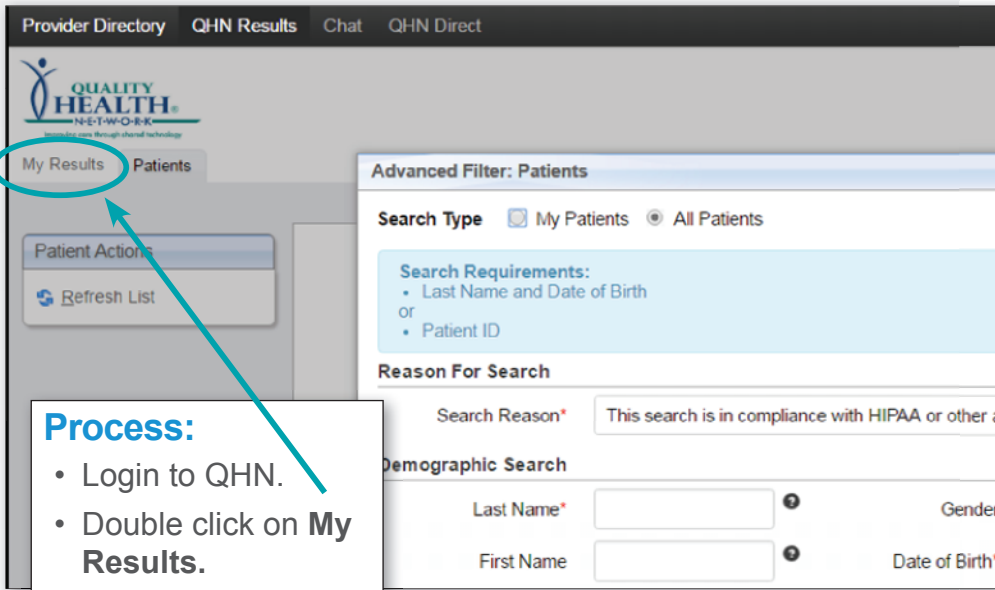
Provider Directory QHN Results Chat QHN Direct

QUALITY HEALTH NETWORK

My Results Patients

Patient Actions

Refresh List

Advanced Filter: Patients

Search Type My Patients All Patients

Search Requirements:
• Last Name and Date of Birth
or
• Patient ID

Reason For Search

Search Reason* This search is in compliance with HIPAA or other a

Demographic Search

Last Name* Gender

First Name Date of Birth*

Process:
• Login to QHN.
• Double click on **My Results.**